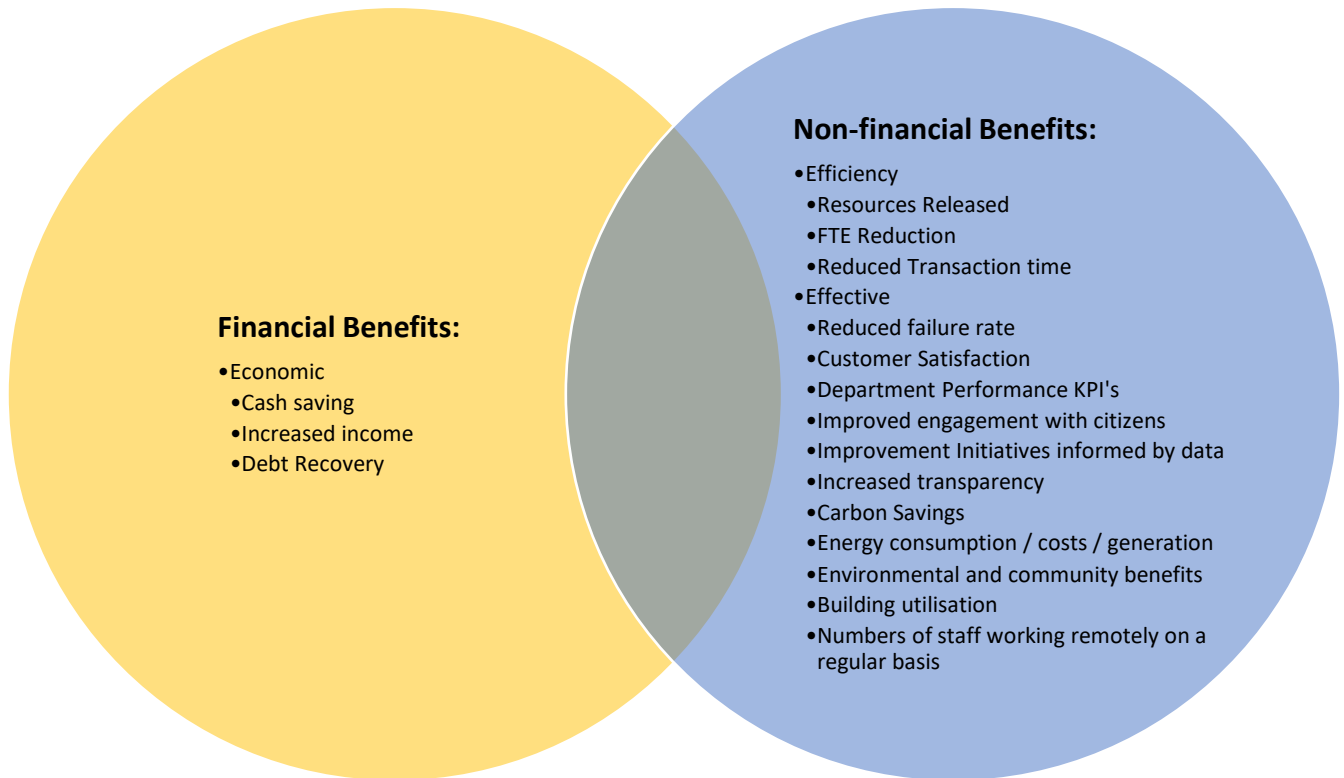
Financial Benefits:

•Economic
•Cash saving
•Increased income
•Debt Recovery

Non-financial Benefits:

•Efficiency
•Resources Released
•FTE Reduction
•Reduced Transaction time
•Effective
•Reduced failure rate
•Customer Satisfaction
•Department Performance KPI's
•Improved engagement with citizens
•Improvement Initiatives informed by data
•Increased transparency
•Carbon Savings
•Energy consumption / costs / generation
•Environmental and community benefits
•Building utilisation
•Numbers of staff working remotely on a regular basis